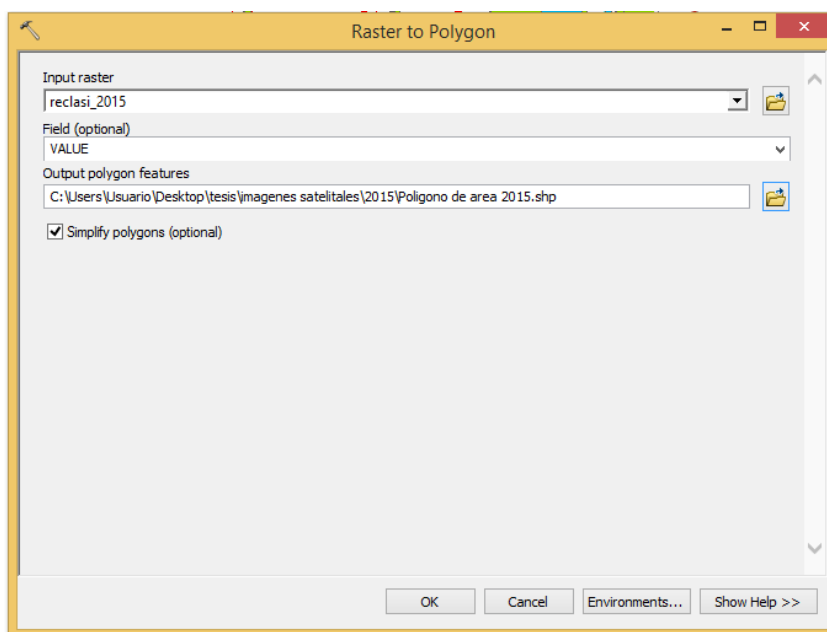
Raster to Polygon

Input raster
reclasi_2015

Field (optional)
VALUE

Output polygon features
C:\Users\Usuario\Desktop\tesis\imagenes satelitales\2015\Poligono de area 2015.shp

Simplify polygons (optional)

OK
Cancel
Environments...
Show Help >>